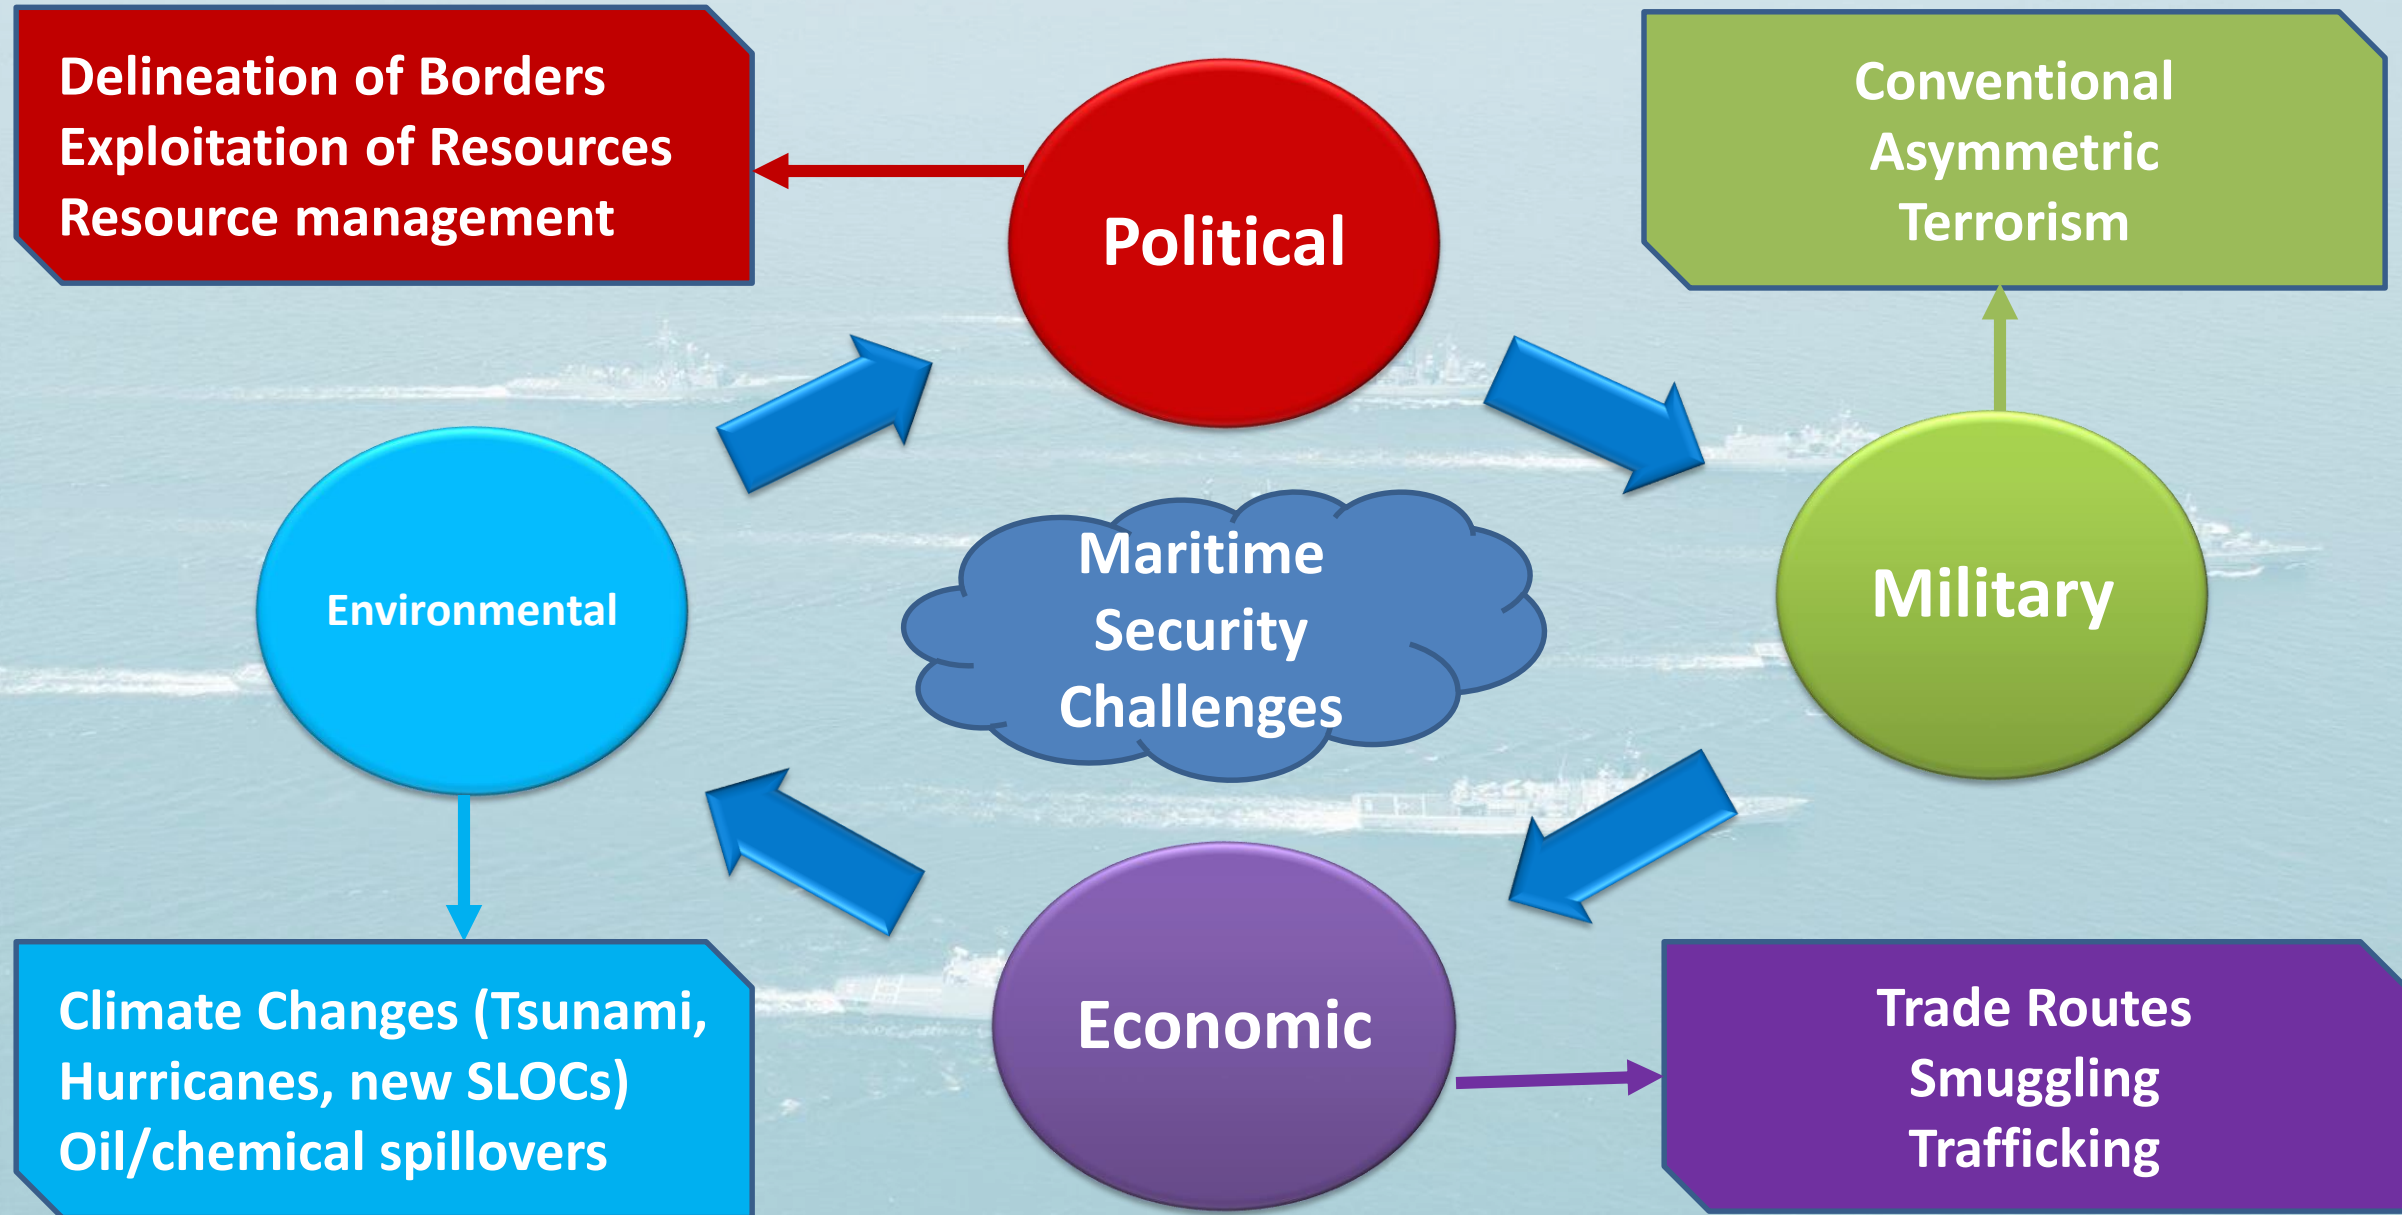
Delineation of Borders
Exploitation of Resources
Resource management

Political

Conventional
Asymmetric
Terrorism

Environmental

Maritime
Security
Challenges

Military

Climate Changes (Tsunami, Hurricanes, new SLOCs)
Oil/chemical spillovers

Economic

Trade Routes
Smuggling
Trafficking